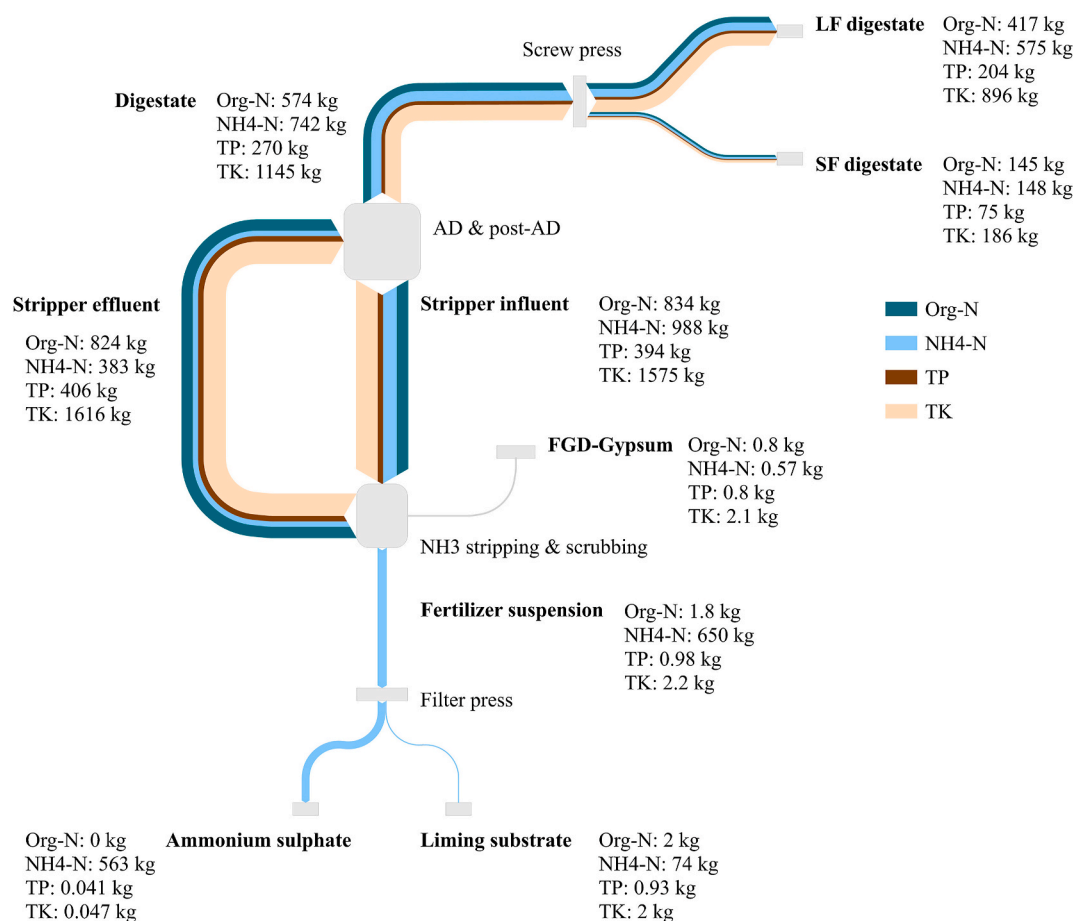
Screw press

LF digestate
Org-N: 417 kg
NH4-N: 575 kg
TP: 204 kg
TK: 896 kg

Digestate
Org-N: 574 kg
NH4-N: 742 kg
TP: 270 kg
TK: 1145 kg

SF digestate
Org-N: 145 kg
NH4-N: 148 kg
TP: 75 kg
TK: 186 kg

AD & post-AD

Stripper effluent
Org-N: 824 kg
NH4-N: 383 kg
TP: 406 kg
TK: 1616 kg

Stripper influent
Org-N: 834 kg
NH4-N: 988 kg
TP: 394 kg
TK: 1575 kg

Org-N
NH4-N
TP
TK

FGD-Gypsum
Org-N: 0.8 kg
NH4-N: 0.57 kg
TP: 0.8 kg
TK: 2.1 kg

NH3 stripping & scrubbing

Fertilizer suspension
Org-N: 1.8 kg
NH4-N: 650 kg
TP: 0.98 kg
TK: 2.2 kg

Filter press

Ammonium sulphate
Org-N: 0 kg
NH4-N: 563 kg
TP: 0.041 kg
TK: 0.047 kg

Liming substrate
Org-N: 2 kg
NH4-N: 74 kg
TP: 0.93 kg
TK: 2 kg